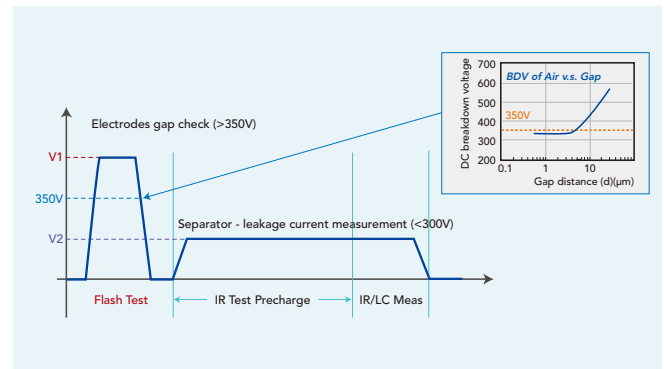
Electrodes gap check (>350V)

V1

350V

V2

Separator - leakage current measurement (<300V)

Flash Test

IR Test Precharge

IR/LC Meas

BDV of Air v.s. Gap

DC breakdown voltage

700
600
500
400
350V
300
200

0.1
1
10

Gap distance (d)(μm)